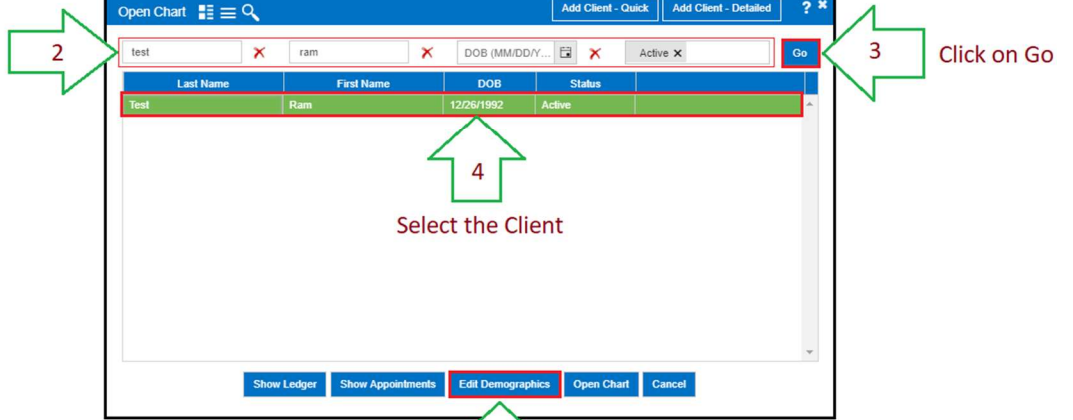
Open Chart

Add Client - Quick

Add Client - Detailed

?

2

test

ram

DOB (MM/DD/Y...

Active

Go

3

Click on Go

| Last Name | First Name | DOB | Status |
|---|---|---|---|
| Test | Ram | 12/26/1992 | Active |

4

Select the Client

Show Ledger

Show Appointments

Edit Demographics

Open Chart

Cancel